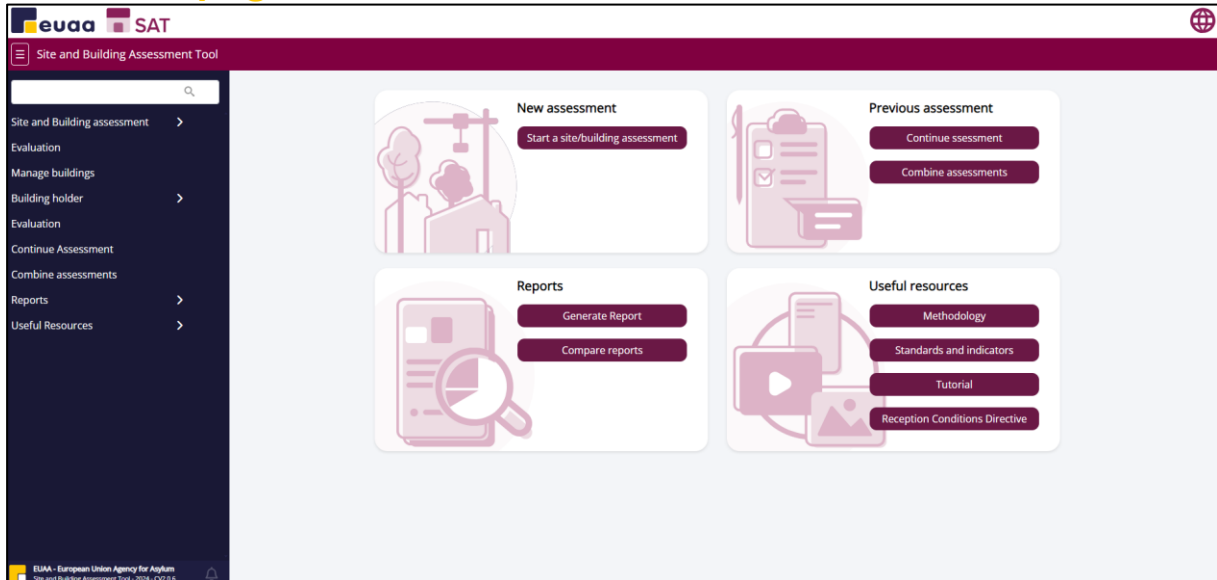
euaa SAT

Site and Building Assessment Tool

Site and Building assessment
Evaluation
Manage buildings
Building holder
Evaluation
Continue Assessment
Combine assessments
Reports
Useful Resources

New assessment
Start a site/building assessment

Previous assessment
Continue ssessment
Combine assessments

Reports
Generate Report
Compare reports

Useful resources
Methodology
Standards and indicators
Tutorial
Reception Conditions Directive

EUAA - European Union Agency for Asylum
Site and Building Assessment Tool - 2024 - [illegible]